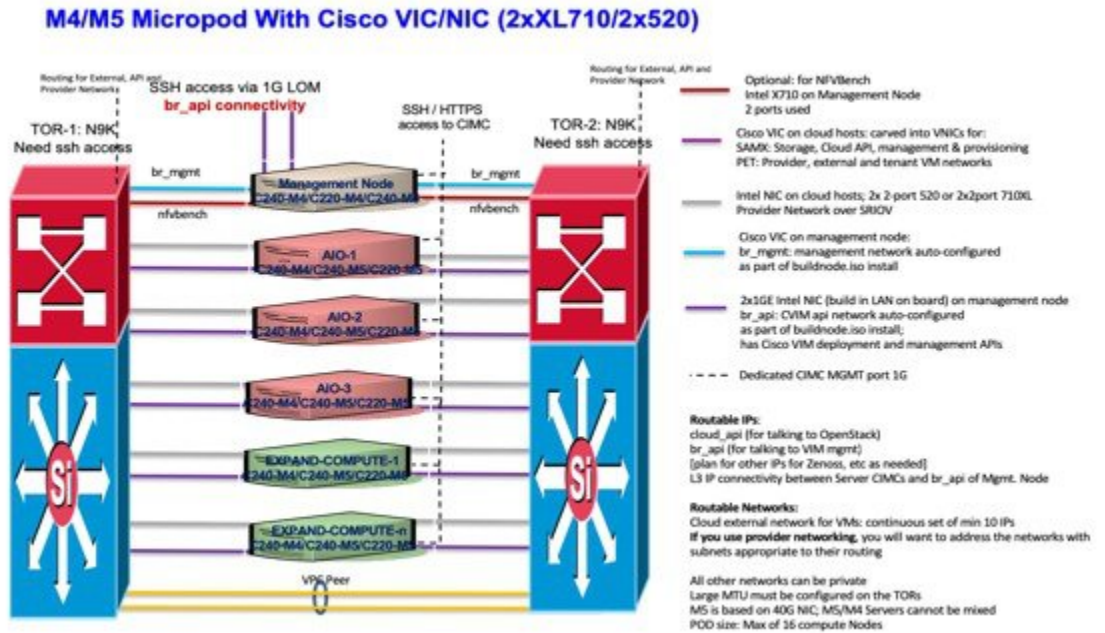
M4/M5 Micropod With Cisco VIC/NIC (2xXL710/2x520)

Routing for External, API and Provider Networks

SSH access via 1G LOM
br_api connectivity

SSH / HTTPS access to CIMC

Routing for External, API and Provider Network

TOR-1: N9K
Need ssh access

TOR-2: N9K
Need ssh access

br_mgmt
nfvbench
br_mgmt
nfvbench

Management Node
C240-M4/C220-M4/C240-M5

AIO-1
C240-M4/C240-M5/C220-M5

AIO-2
C240-M4/C240-M5/C220-M5

AIO-3
C240-M4/C240-M5/C220-M5

EXPAND-COMPUTE-1
C240-M4/C240-M5/C220-M5

EXPAND-COMPUTE-n
C240-M4/C240-M5/C220-M5

VPC Peer

Si

Si

Optional: for NFVBench
Intel X710 on Management Node
2 ports used

Cisco VIC on cloud hosts: carved into VNICs for:
SAMX: Storage, Cloud API, management & provisioning
PET: Provider, external and tenant VM networks

Intel NIC on cloud hosts; 2x 2-port 520 or 2x2port 710XL
Provider Network over SRIOV

Cisco VIC on management node:
br_mgmt: management network auto-configured as part of buildnode.iso install

2x1GE Intel NIC (build in LAN on board) on management node
br_api: CVIM api network auto-configured as part of buildnode.iso install;
has Cisco VIM deployment and management APIs

Dedicated CIMC MGMT port 1G

Routable IPs:
cloud_api (for talking to OpenStack)
br_api (for talking to VIM mgmt)
[plan for other IPs for Zenoss, etc as needed]
L3 IP connectivity between Server CIMCs and br_api of Mgmt. Node

Routable Networks:
Cloud external network for VMs: continuous set of min 10 IPs
If you use provider networking, you will want to address the networks with subnets appropriate to their routing

All other networks can be private
Large MTU must be configured on the TORs
M5 is based on 40G NIC; M5/M4 Servers cannot be mixed
POD size: Max of 16 compute Nodes